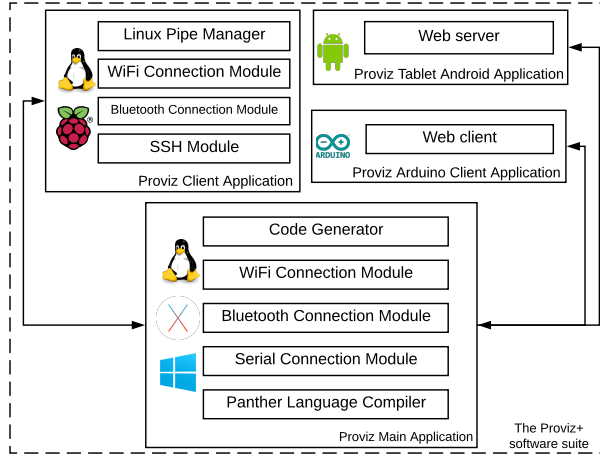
Linux Pipe Manager

WiFi Connection Module

Bluetooth Connection Module

SSH Module

Proviz Client Application

Web server

Proviz Tablet Android Application

ARDUINO

Web client

Proviz Arduino Client Application

Code Generator

WiFi Connection Module

Bluetooth Connection Module

Serial Connection Module

Panther Language Compiler

Proviz Main Application

The Proviz+ software suite